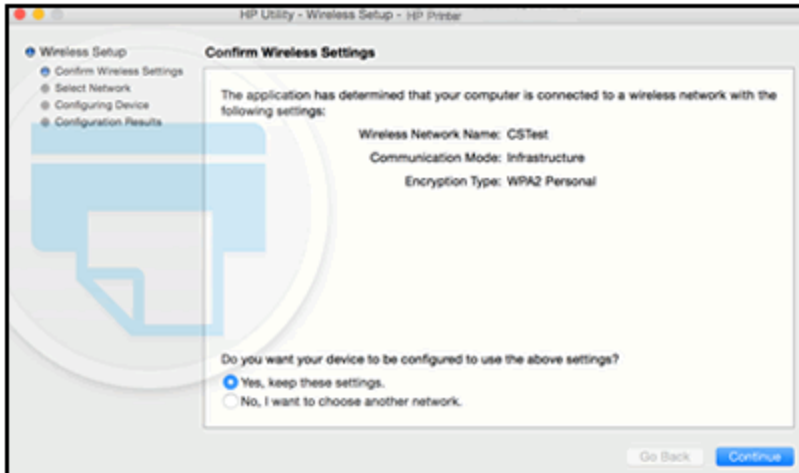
HP Utility - Wireless Setup - HP Printer

Wireless Setup
Confirm Wireless Settings
Select Network
Configuring Device
Configuration Results

Confirm Wireless Settings

The application has determined that your computer is connected to a wireless network with the following settings:

Wireless Network Name: CSTest
Communication Mode: Infrastructure
Encryption Type: WPA2 Personal

Do you want your device to be configured to use the above settings?
Yes, keep these settings.
No, I want to choose another network.

Go Back
Continue